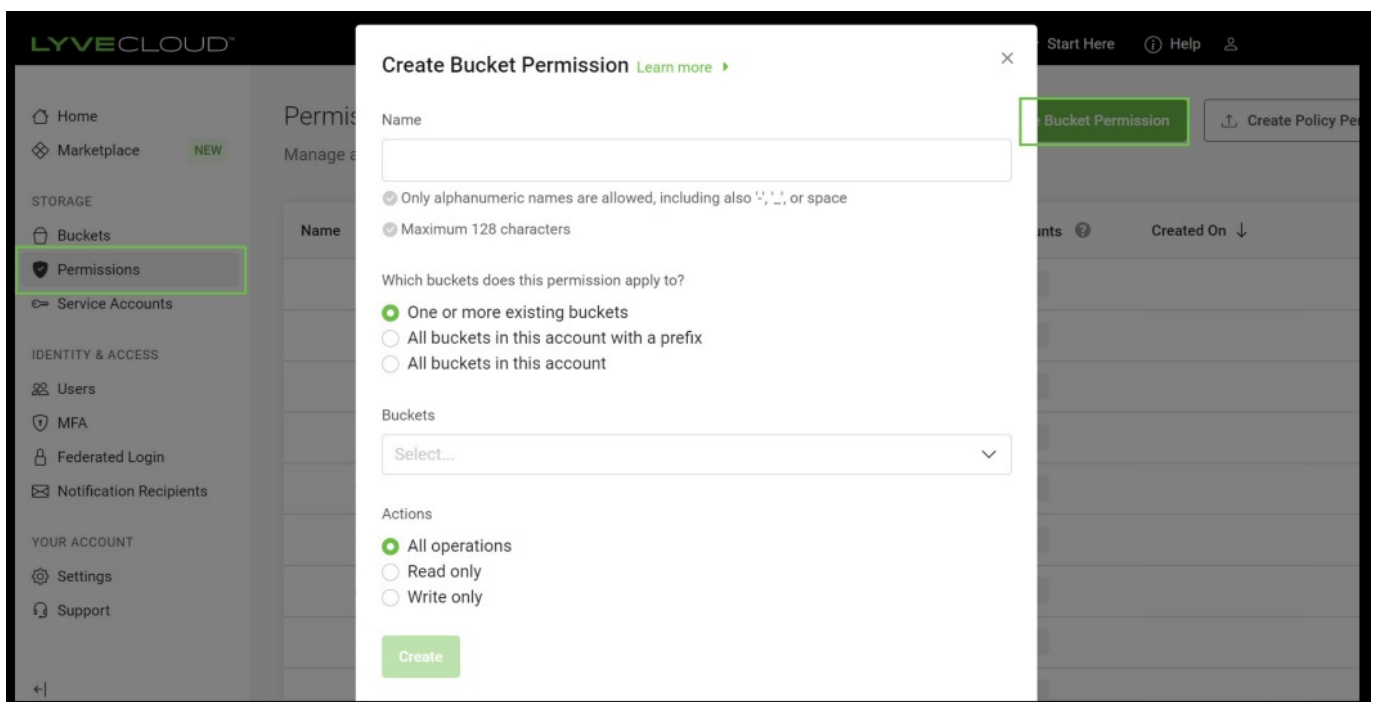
LYVECLOUD™

Start Here ⓘ Help

Home
Marketplace NEW

STORAGE
Buckets
Permissions
Service Accounts

IDENTITY & ACCESS
Users
MFA
Federated Login
Notification Recipients

YOUR ACCOUNT
Settings
Support

Permis
Manage a

Name

Bucket Permission
Create Policy Pe

unts
Created On ↓

Create Bucket Permission Learn more ▸

×

Name

Only alphanumeric names are allowed, including also '-', '_', or space

Maximum 128 characters

Which buckets does this permission apply to?

One or more existing buckets
All buckets in this account with a prefix
All buckets in this account

Buckets

Select...

Actions

All operations
Read only
Write only

Create